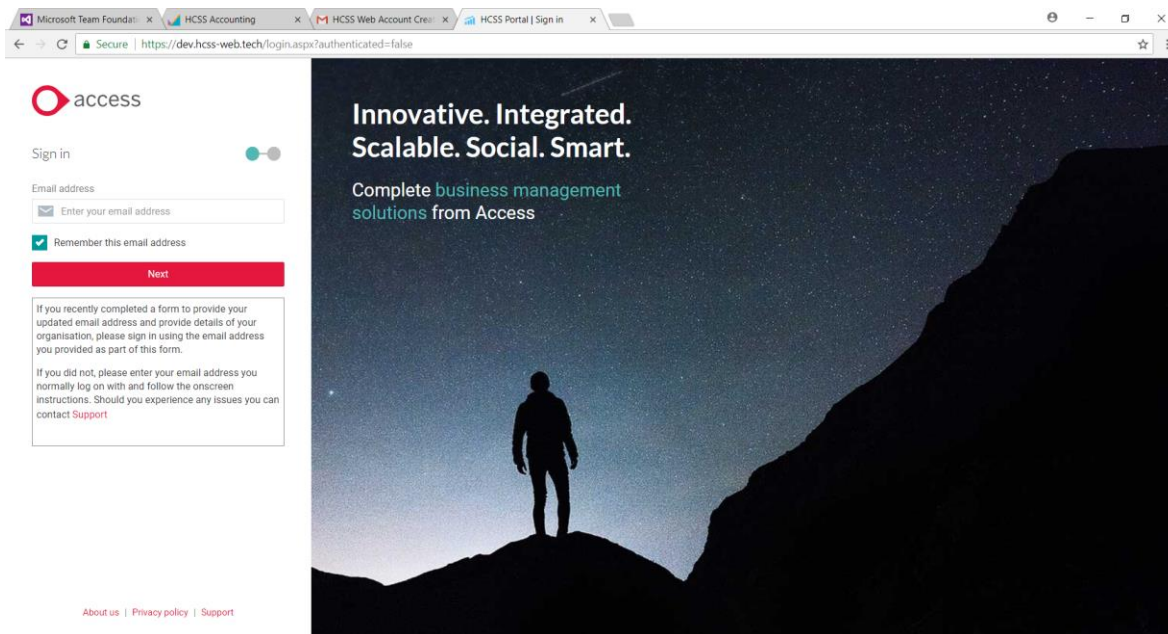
Microsoft Team Foundati × | HCSS Accounting × | HCSS Web Account Crea × | HCSS Portal | Sign in ×

Secure | https://dev.hcss-web.tech/login.aspx?authenticated=false

access

Sign in

Email address

Enter your email address

Remember this email address

Next

If you recently completed a form to provide your updated email address and provide details of your organisation, please sign in using the email address you provided as part of this form.

If you did not, please enter your email address you normally log on with and follow the onscreen instructions. Should you experience any issues you can contact Support

About us | Privacy policy | Support

Innovative. Integrated. Scalable. Social. Smart.

Complete business management solutions from Access